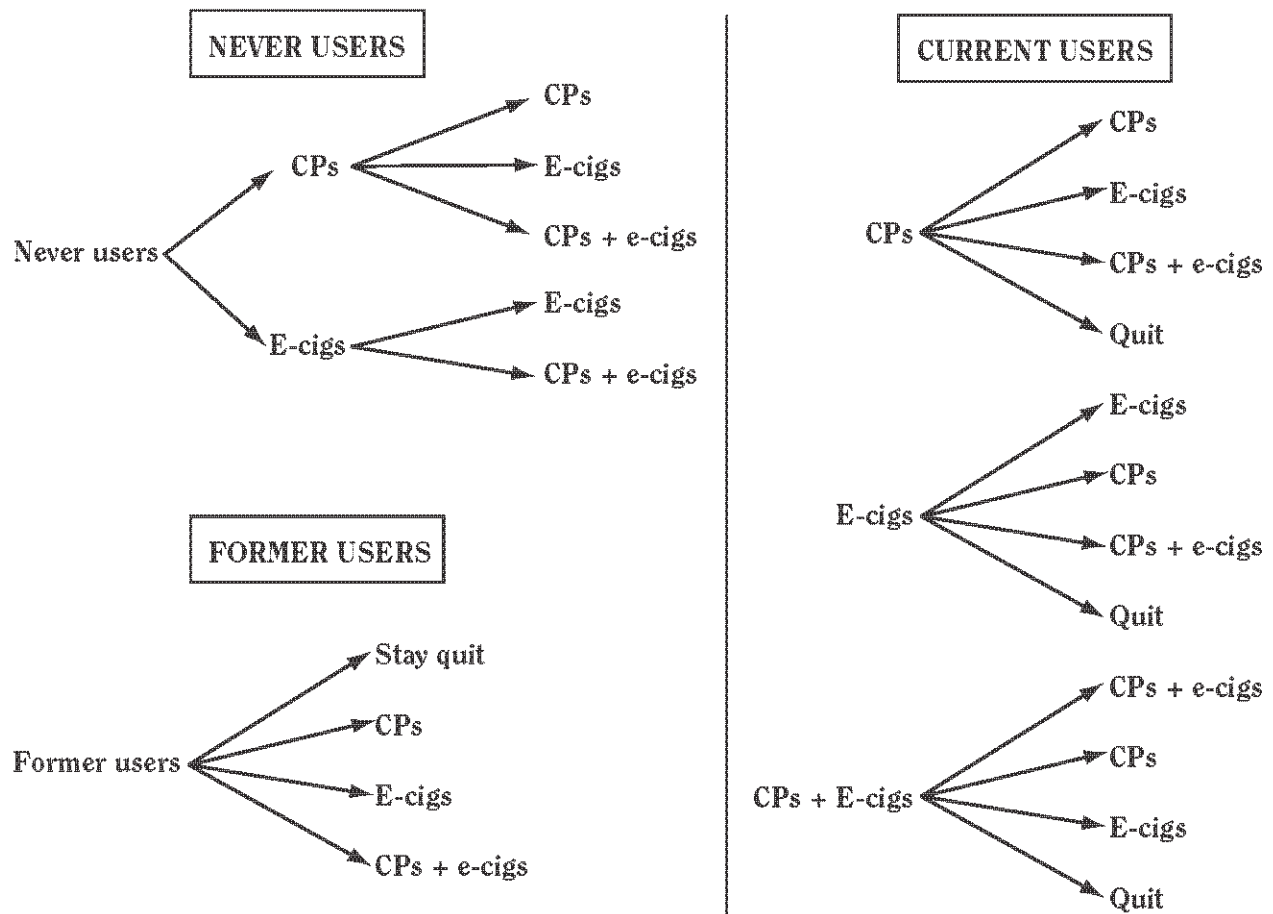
NEVER USERS

Never users
CPs
CPs
E-cigs
CPs + e-cigs
E-cigs
E-cigs
CPs + e-cigs

FORMER USERS

Former users
Stay quit
CPs
E-cigs
CPs + e-cigs

CURRENT USERS

CPs
CPs
E-cigs
CPs + e-cigs
Quit

E-cigs
E-cigs
CPs
CPs + e-cigs
Quit

CPs + E-cigs
CPs + e-cigs
CPs
E-cigs
Quit